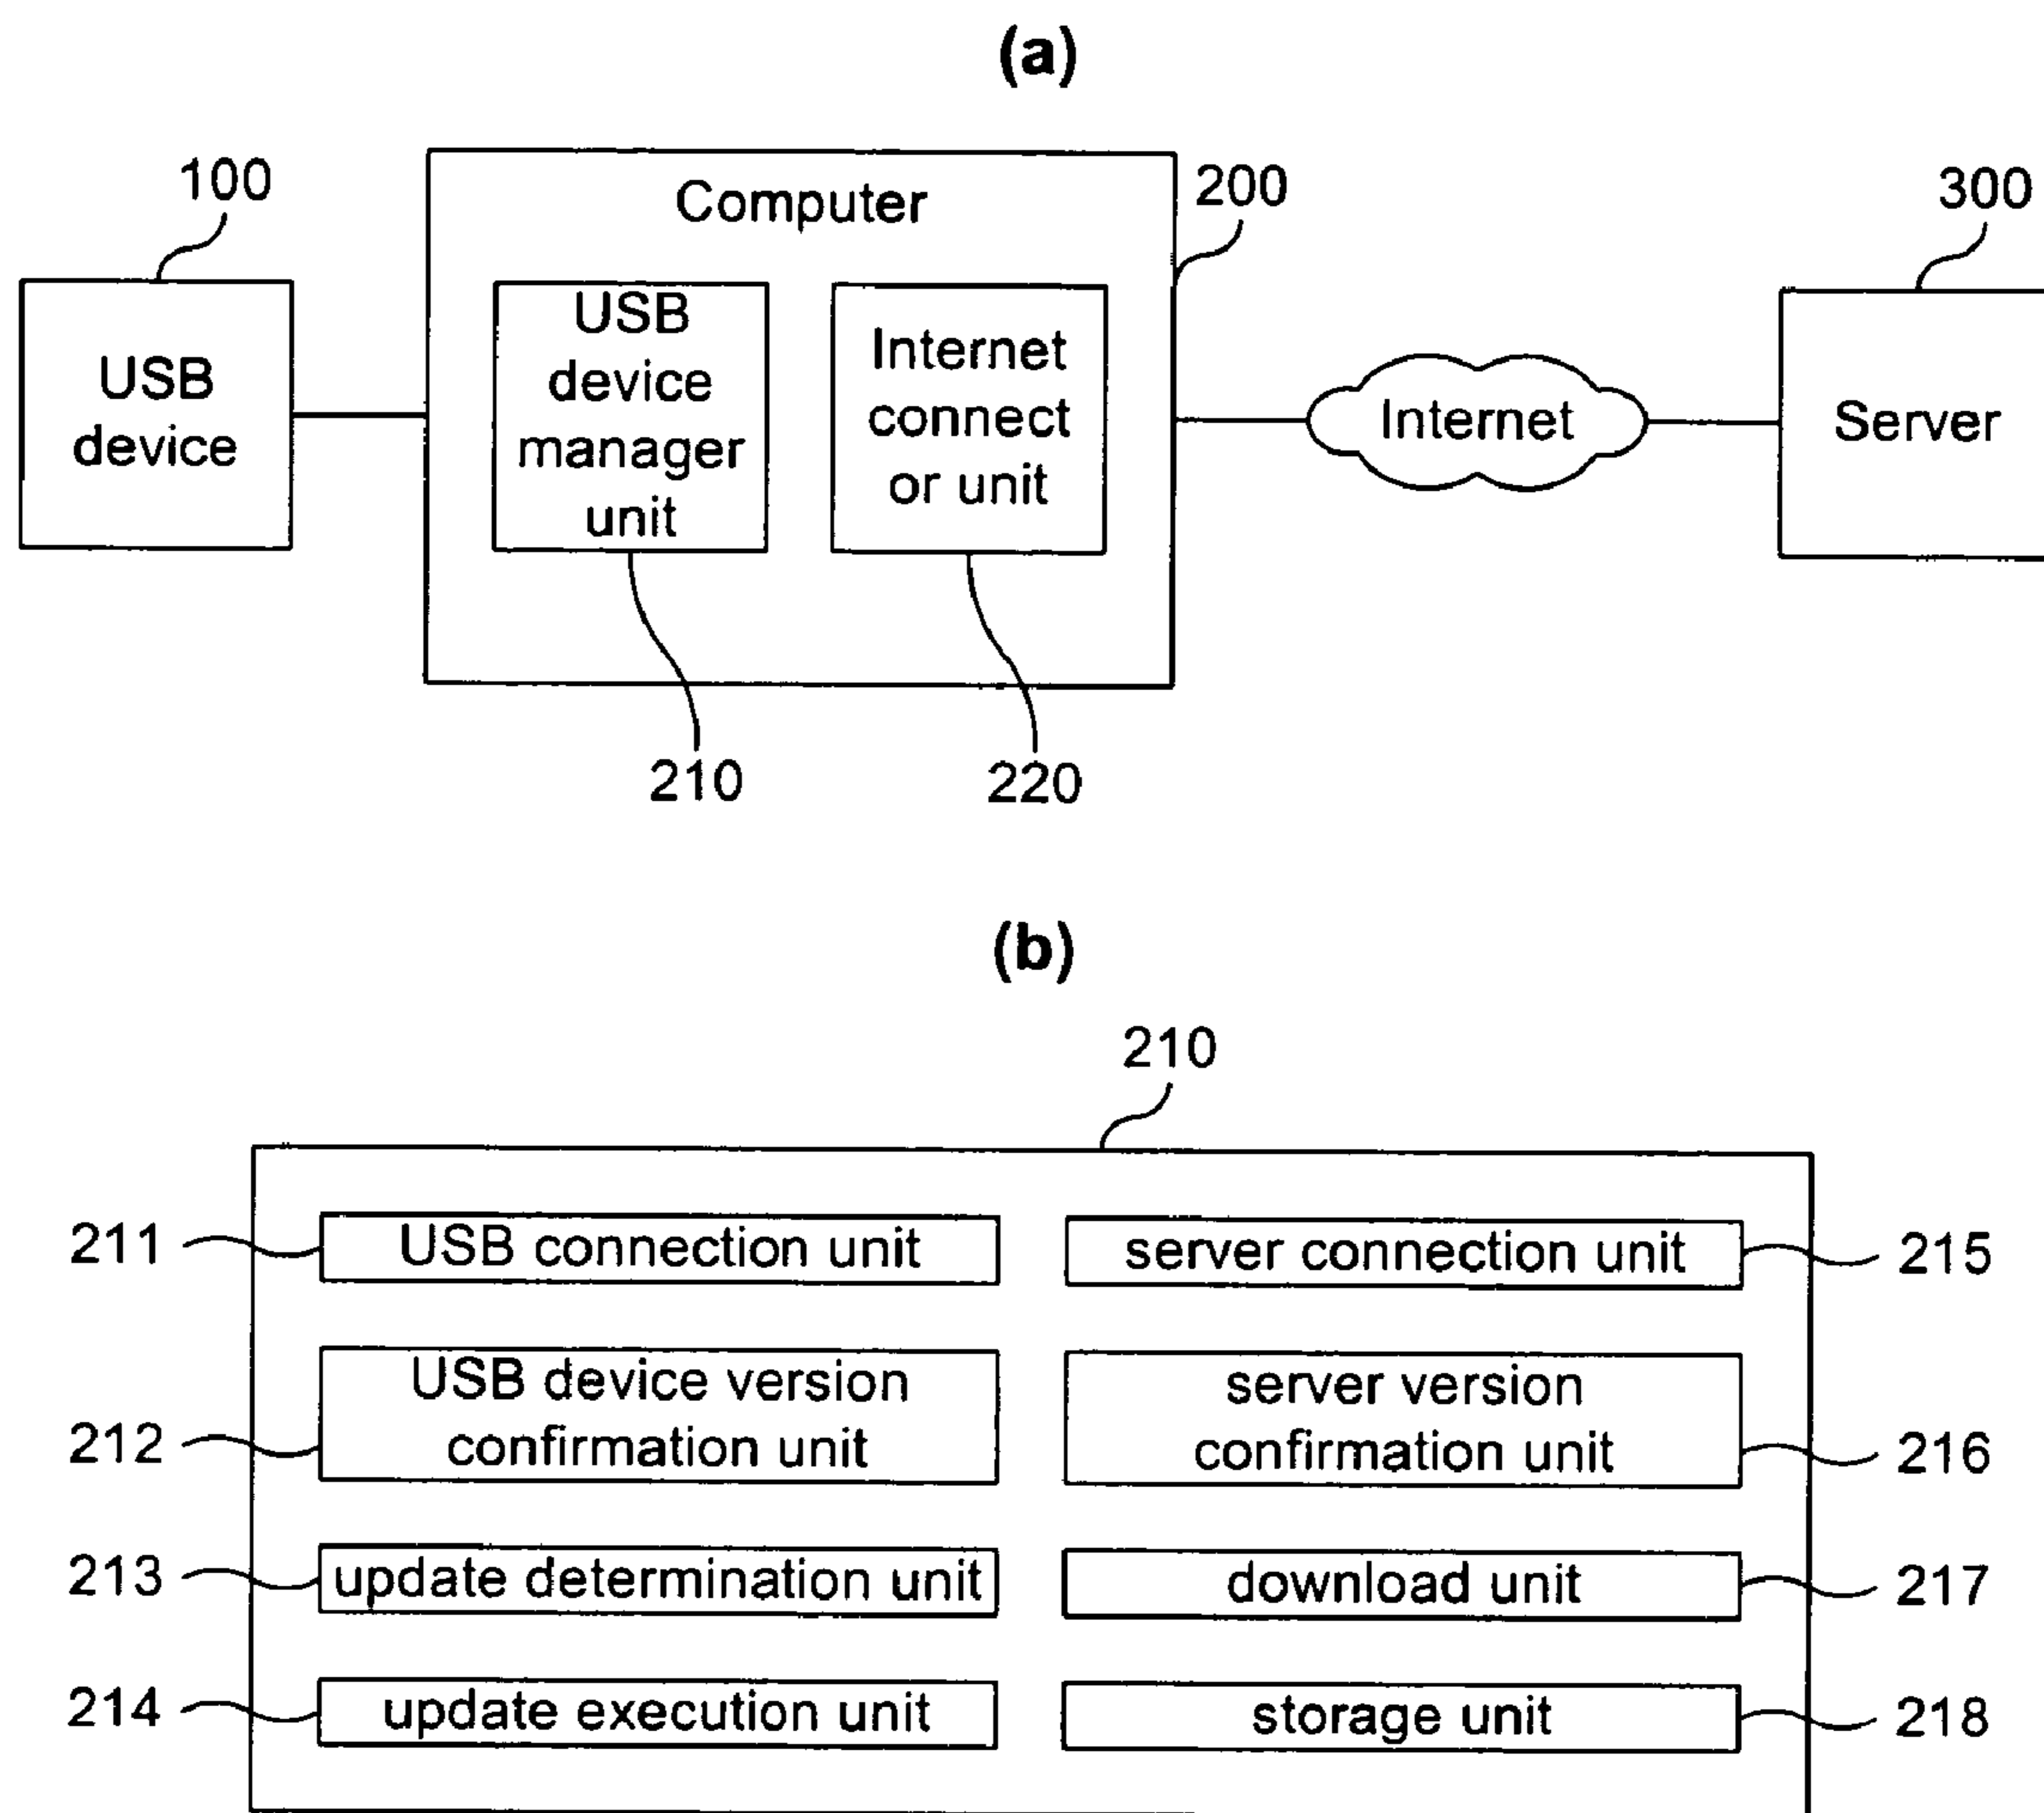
(a)

100

USB device

Computer

200

USB device manager unit

Internet connect or unit

210

220

Internet

300

Server

(b)

210

211 USB connection unit

server connection unit 215

212 USB device version confirmation unit

server version confirmation unit 216

213 update determination unit

download unit 217

214 update execution unit

storage unit 218